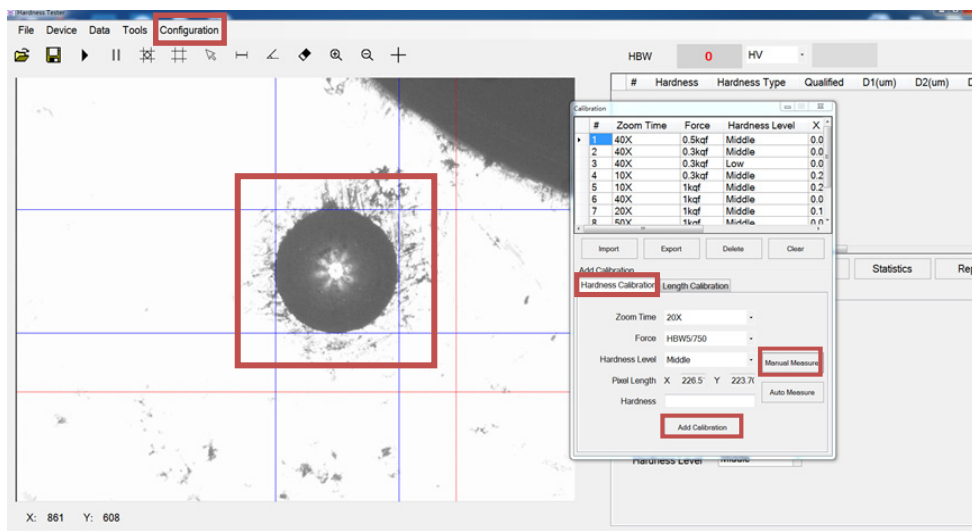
Hardness Tester

File Device Data Tools Configuration

HBW 0 HV

| # | Hardness | Hardness Type | Qualified | D1(um) | D2(um) |
|---|---|---|---|---|---|

Calibration

| # | Zoom Time | Force | Hardness Level | X |
|---|---|---|---|---|
| 1 | 40X | 0.5kgf | Middle | 0.0 |
| 2 | 40X | 0.3kgf | Middle | 0.0 |
| 3 | 40X | 0.3kgf | Low | 0.0 |
| 4 | 10X | 0.3kgf | Middle | 0.2 |
| 5 | 10X | 1kgf | Middle | 0.2 |
| 6 | 40X | 1kgf | Middle | 0.0 |
| 7 | 20X | 1kgf | Middle | 0.1 |
| 8 | 50X | 1kgf | Middle | 0.0 |

Import Export Delete Clear

Add Calibration

Hardness Calibration Length Calibration

Zoom Time 20X

Force HBW5/750

Hardness Level Middle

Manual Measure

Pixel Length X 226.5 Y 223.7

Auto Measure

Hardness

Add Calibration

Statistics Rep

Hardness Level Middle

X: 861 Y: 608